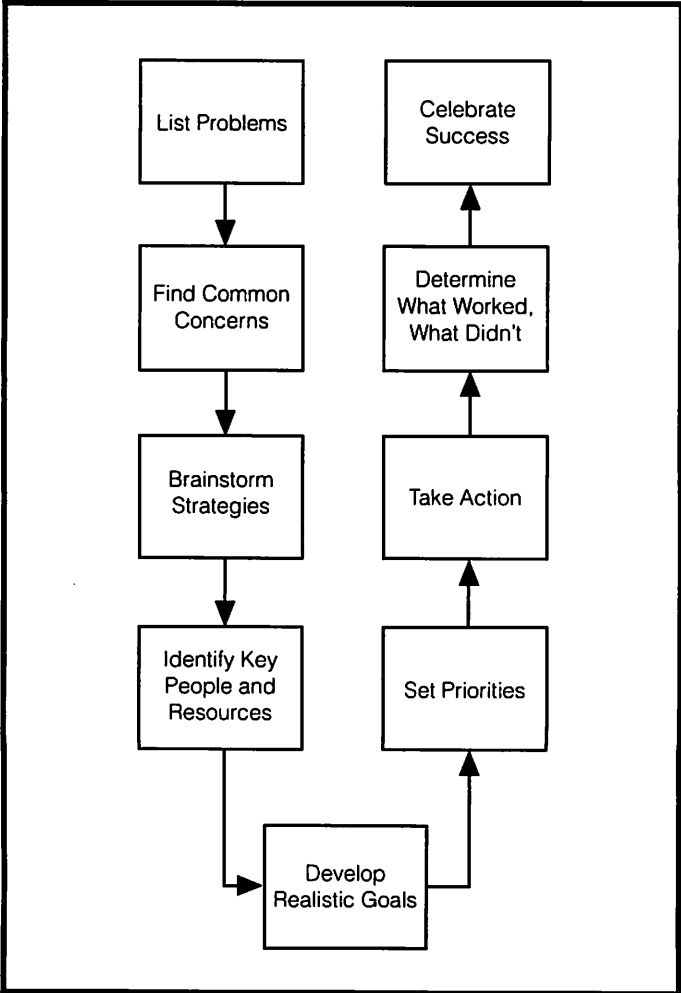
List Problems

Find Common Concerns

Brainstorm Strategies

Identify Key People and Resources

Develop Realistic Goals

Set Priorities

Take Action

Determine What Worked, What Didn't

Celebrate Success